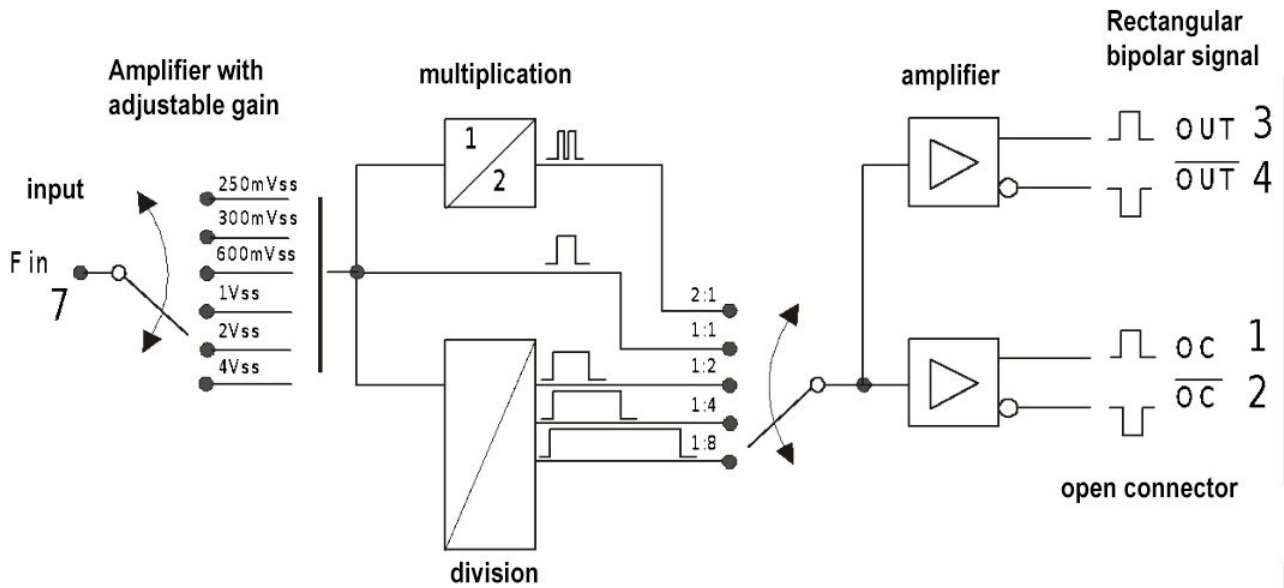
Amplifier with adjustable gain

multiplication

amplifier

Rectangular bipolar signal

input

F in
7

250mVss
300mVss
600mVss
1Vss
2Vss
4Vss

1
2

2:1
1:1
1:2
1:4
1:8

OUT 3
$\overline{\text{OUT}}$ 4

OC 1
$\overline{\text{OC}}$ 2

open connector

division